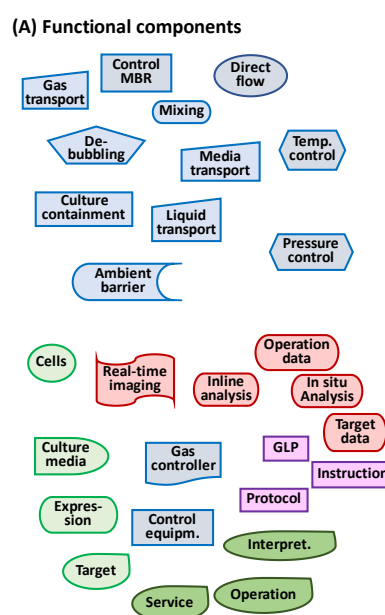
(A) Functional components

Gas transport

Control MBR

Direct flow

Mixing

De-bubbling

Media transport

Temp. control

Culture containment

Liquid transport

Pressure control

Ambient barrier

Cells

Real-time imaging

Operation data

Inline analysis

In situ Analysis

Target data

Culture media

Gas controller

GLP

Instruction

Protocol

Expres-sion

Control equipm.

Interpret.

Target

Service

Operation